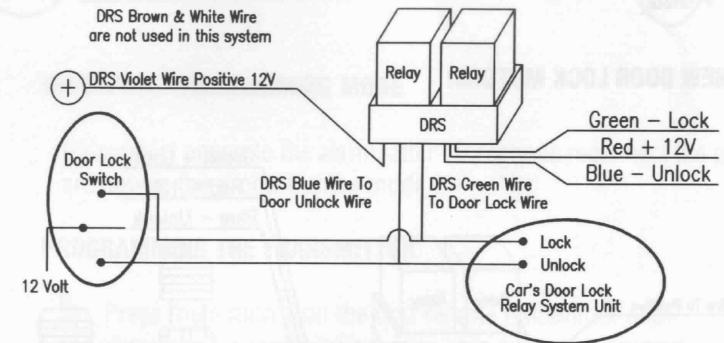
DRS Brown & White Wire are not used in this system

+ DRS Violet Wire Positive 12V

Relay

Relay

DRS

Green – Lock

Red + 12V

Blue – Unlock

Door Lock Switch

DRS Blue Wire To Door Unlock Wire

DRS Green Wire To Door Lock Wire

Lock

Unlock

Car's Door Lock Relay System Unit

12 Volt